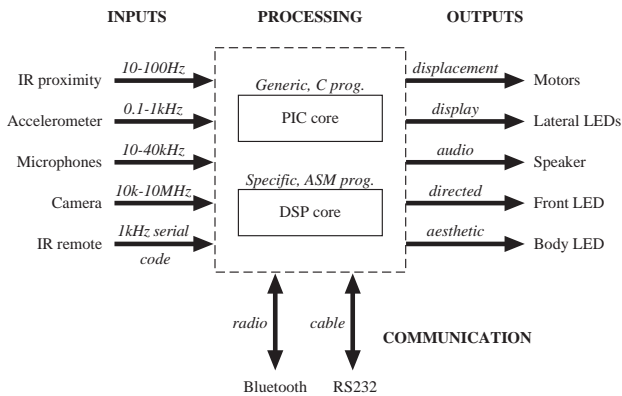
INPUTS

PROCESSING

OUTPUTS

IR proximity
10-100Hz

Accelerometer
0.1-1kHz

Microphones
10-40kHz

Camera
10k-10MHz

IR remote
1kHz serial code

Generic, C prog.
PIC core

Specific, ASM prog.
DSP core

displacement
Motors

display
Lateral LEDs

audio
Speaker

directed
Front LED

aesthetic
Body LED

radio
Bluetooth

cable
RS232

COMMUNICATION